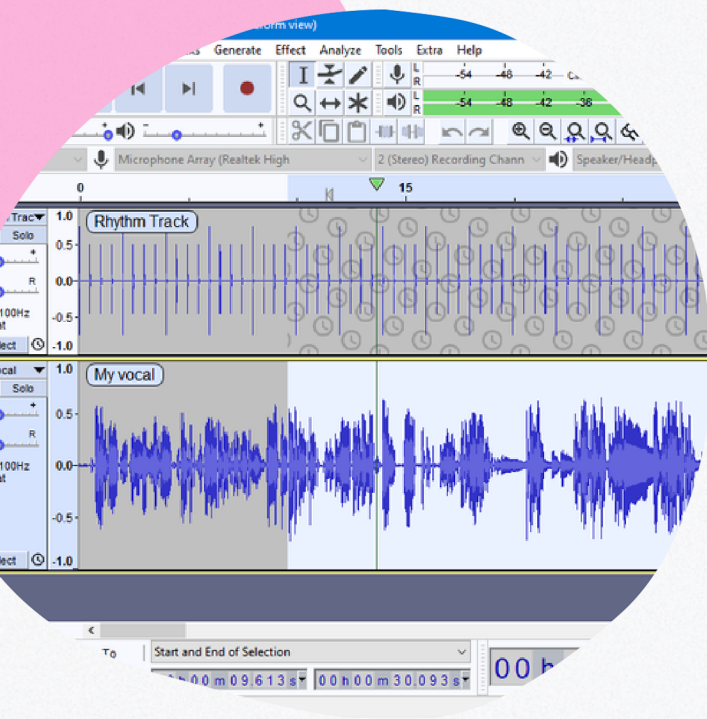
orm view)

s Generate Effect Analyze Tools Extra Help

-54 -48 -42

-54 -48 -42 -36

Microphone Array (Realtek High

2 (Stereo) Recording Chann

Speaker/Headp

0

15

Trac

Solo

1.0

0.5

0.0

-0.5

-1.0

Rhythm Track

R

100Hz

at

ect

ocal

Solo

1.0

0.5

0.0

-0.5

-1.0

My vocal

R

100Hz

at

ect

To

Start and End of Selection

h 0 0 m 0 9 . 6 1 3 s

0 0 h 0 0 m 3 0 . 0 9 3 s

0 0 h